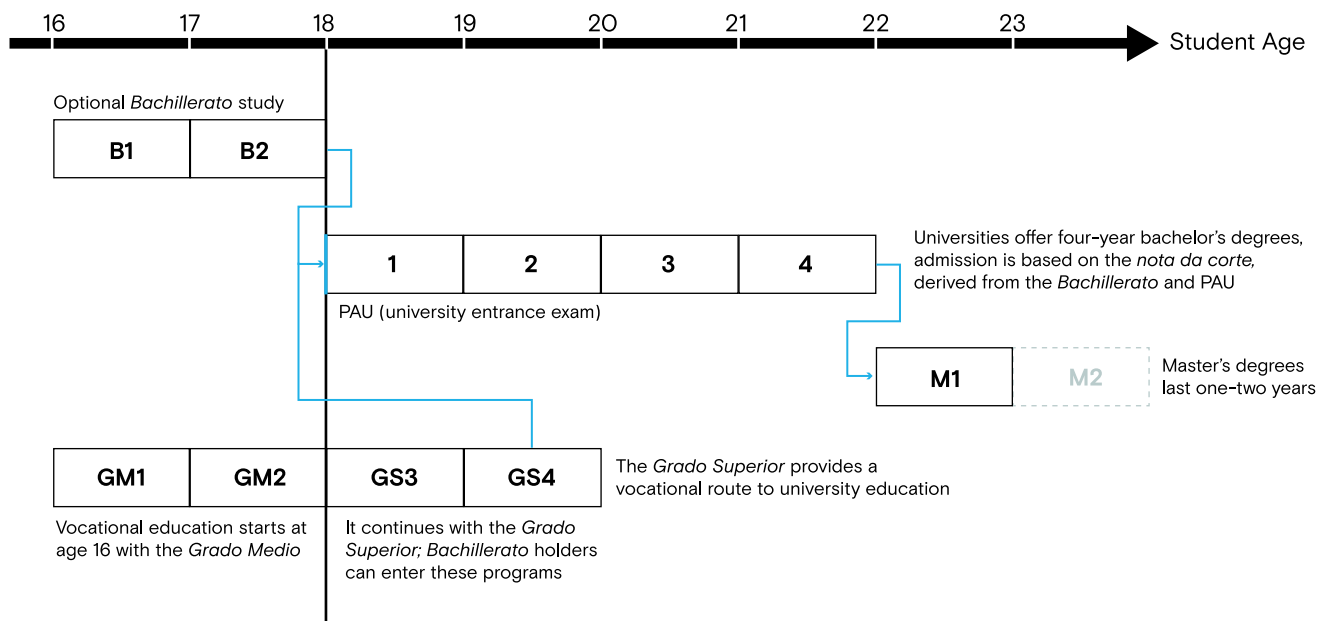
16 17 18 19 20 21 22 23 Student Age

Optional *Bachillerato* study

B1 B2

1 2 3 4

Universities offer four-year bachelor's degrees, admission is based on the *nota da corte,* derived from the *Bachillerato* and PAU

PAU (university entrance exam)

M1 M2

Master's degrees last one-two years

GM1 GM2 GS3 GS4

The *Grado Superior* provides a vocational route to university education

Vocational education starts at age 16 with the *Grado Medio*

It continues with the *Grado Superior; Bachillerato* holders can enter these programs